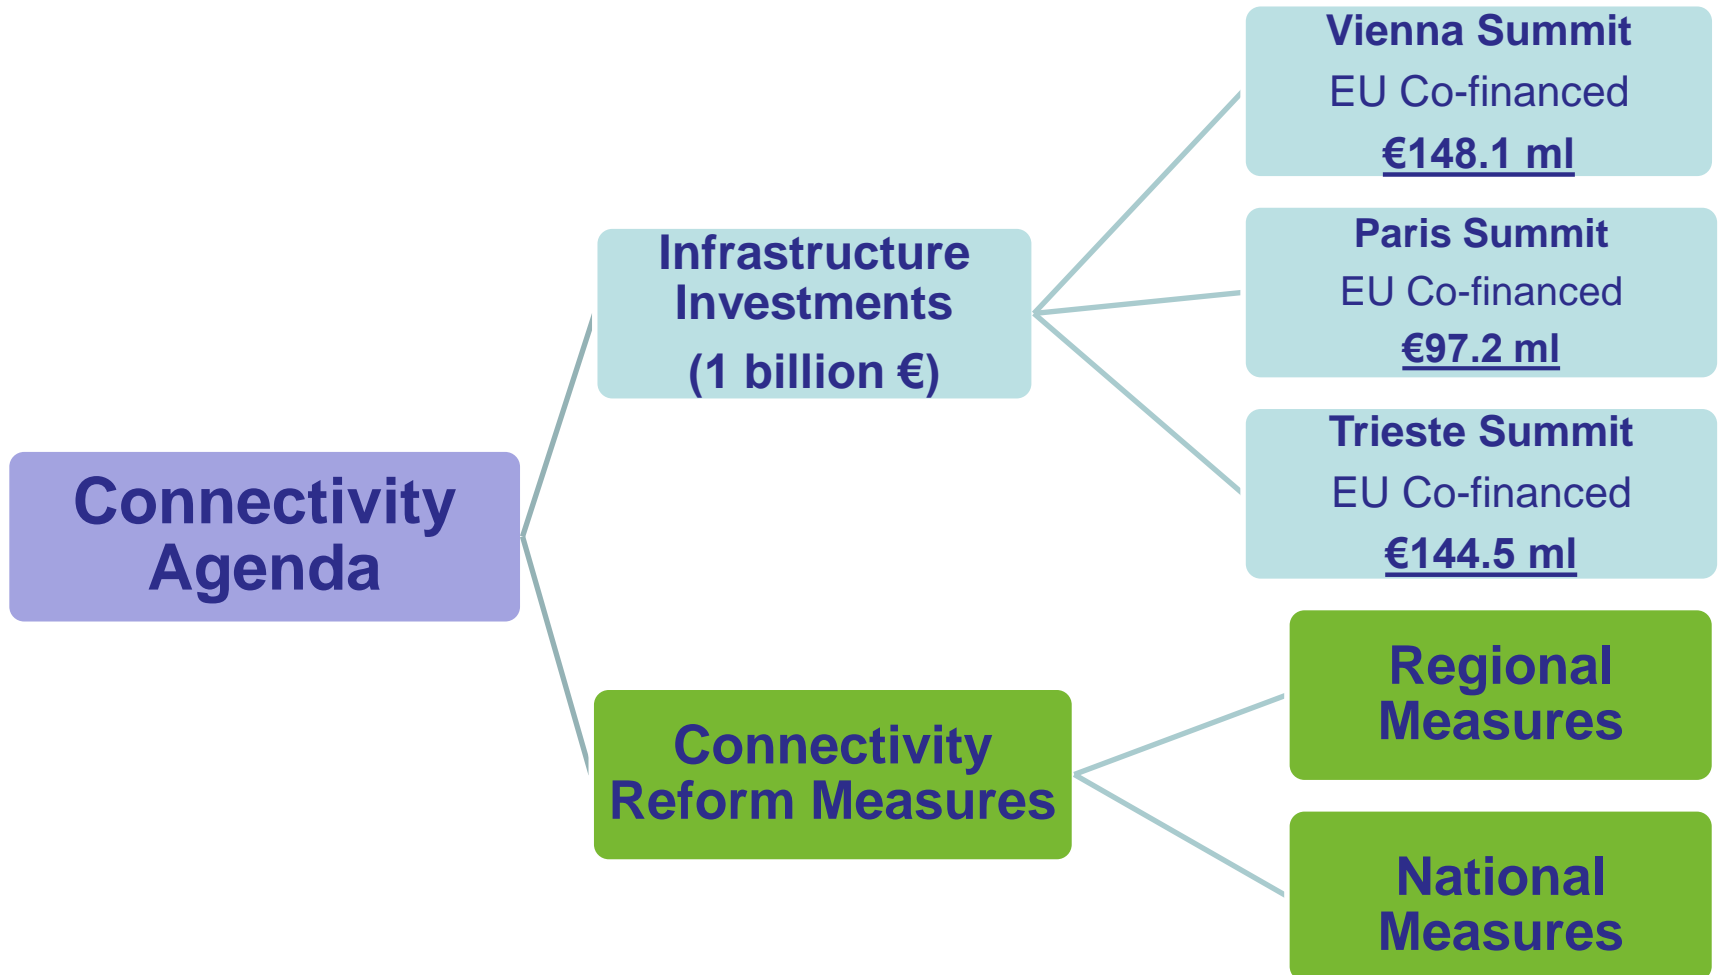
Connectivity Agenda

Infrastructure Investments
(1 billion €)

Vienna Summit
EU Co-financed
€148.1 ml

Paris Summit
EU Co-financed
€97.2 ml

Trieste Summit
EU Co-financed
€144.5 ml

Connectivity Reform Measures

Regional Measures

National Measures